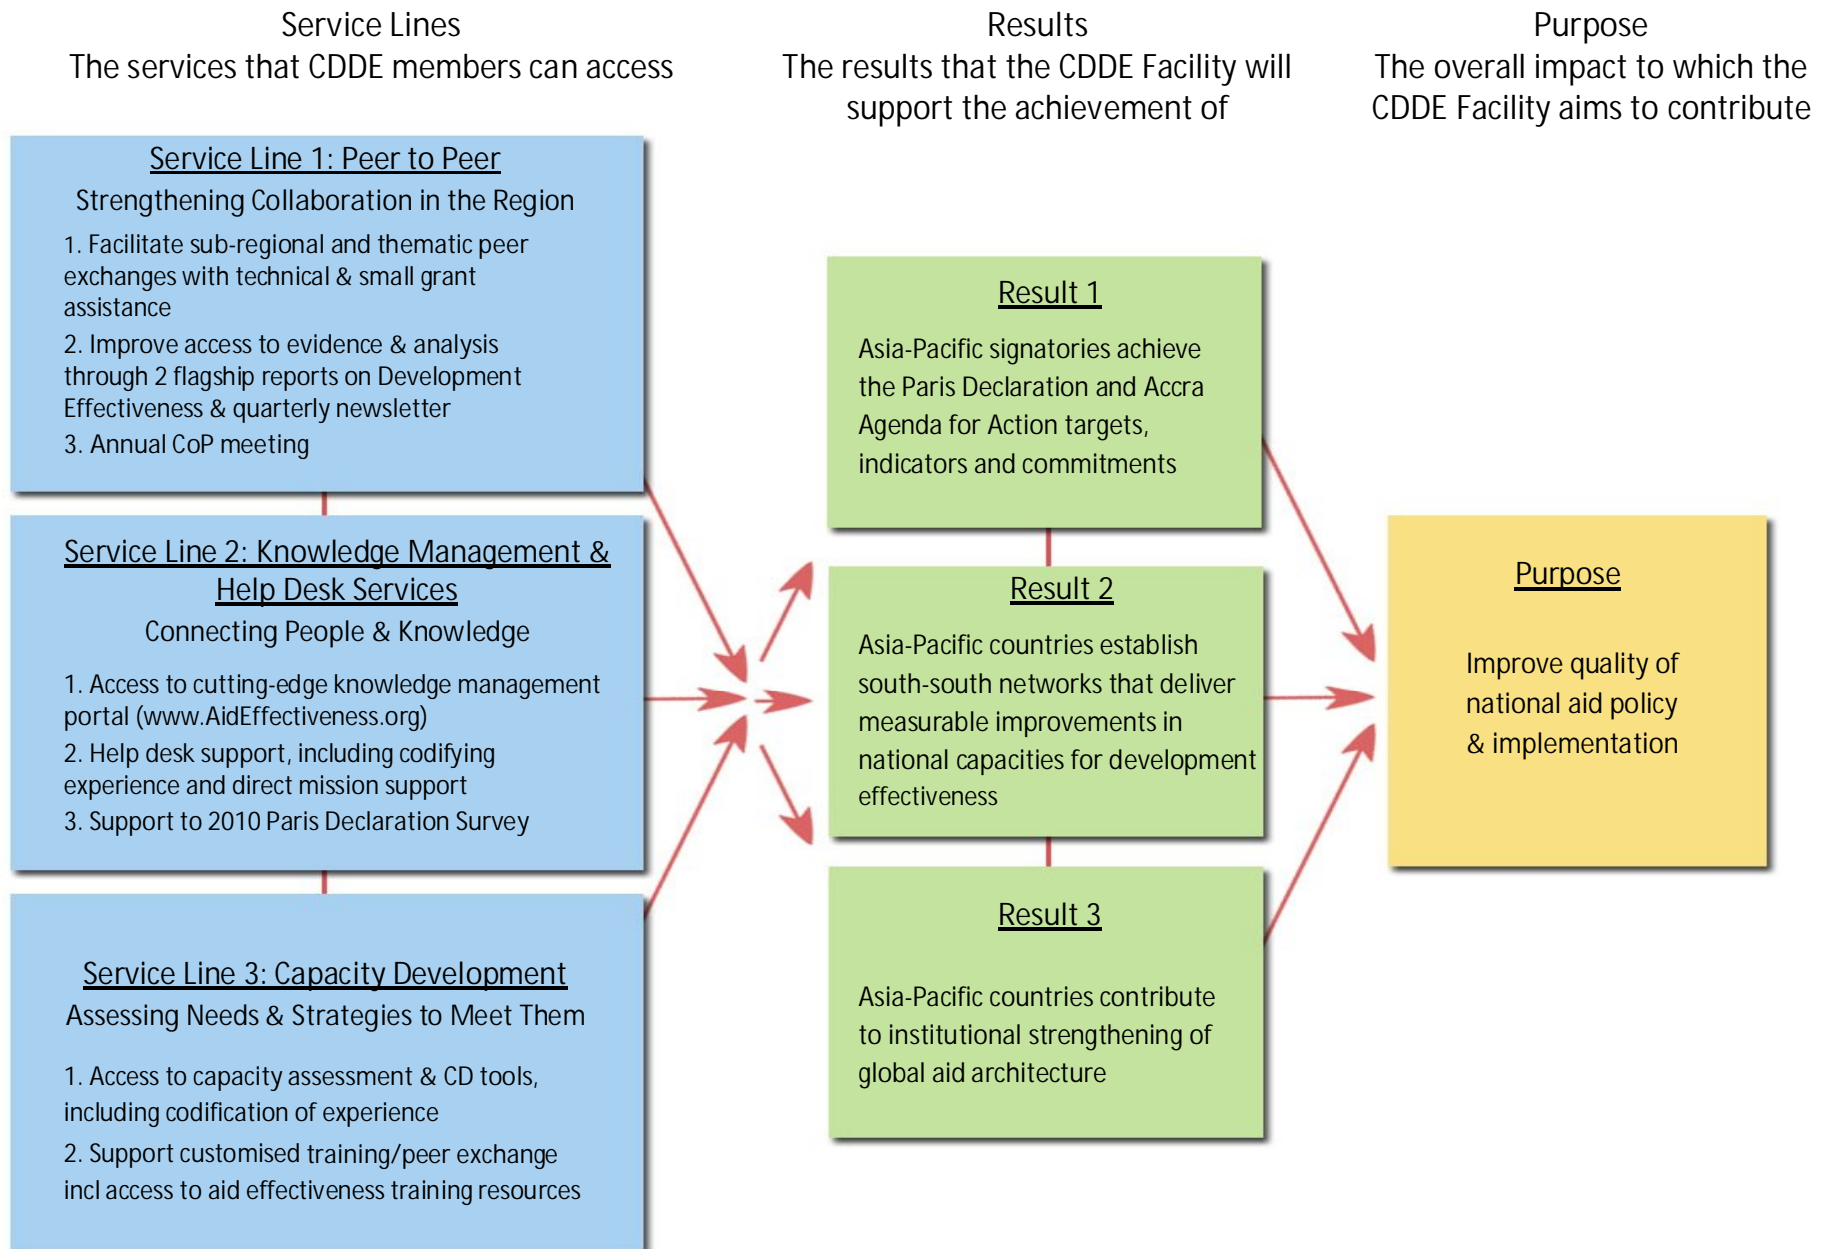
Service Lines
The services that CDDE members can access

Results
The results that the CDDE Facility will support the achievement of

Purpose
The overall impact to which the CDDE Facility aims to contribute

Service Line 1: Peer to Peer
Strengthening Collaboration in the Region
1. Facilitate sub-regional and thematic peer exchanges with technical & small grant assistance
2. Improve access to evidence & analysis through 2 flagship reports on Development Effectiveness & quarterly newsletter
3. Annual CoP meeting

Service Line 2: Knowledge Management & Help Desk Services
Connecting People & Knowledge
1. Access to cutting-edge knowledge management portal (www.AidEffectiveness.org)
2. Help desk support, including codifying experience and direct mission support
3. Support to 2010 Paris Declaration Survey

Service Line 3: Capacity Development
Assessing Needs & Strategies to Meet Them
1. Access to capacity assessment & CD tools, including codification of experience
2. Support customised training/peer exchange incl access to aid effectiveness training resources

Result 1
Asia-Pacific signatories achieve the Paris Declaration and Accra Agenda for Action targets, indicators and commitments

Result 2
Asia-Pacific countries establish south-south networks that deliver measurable improvements in national capacities for development effectiveness

Result 3
Asia-Pacific countries contribute to institutional strengthening of global aid architecture

Purpose
Improve quality of national aid policy & implementation